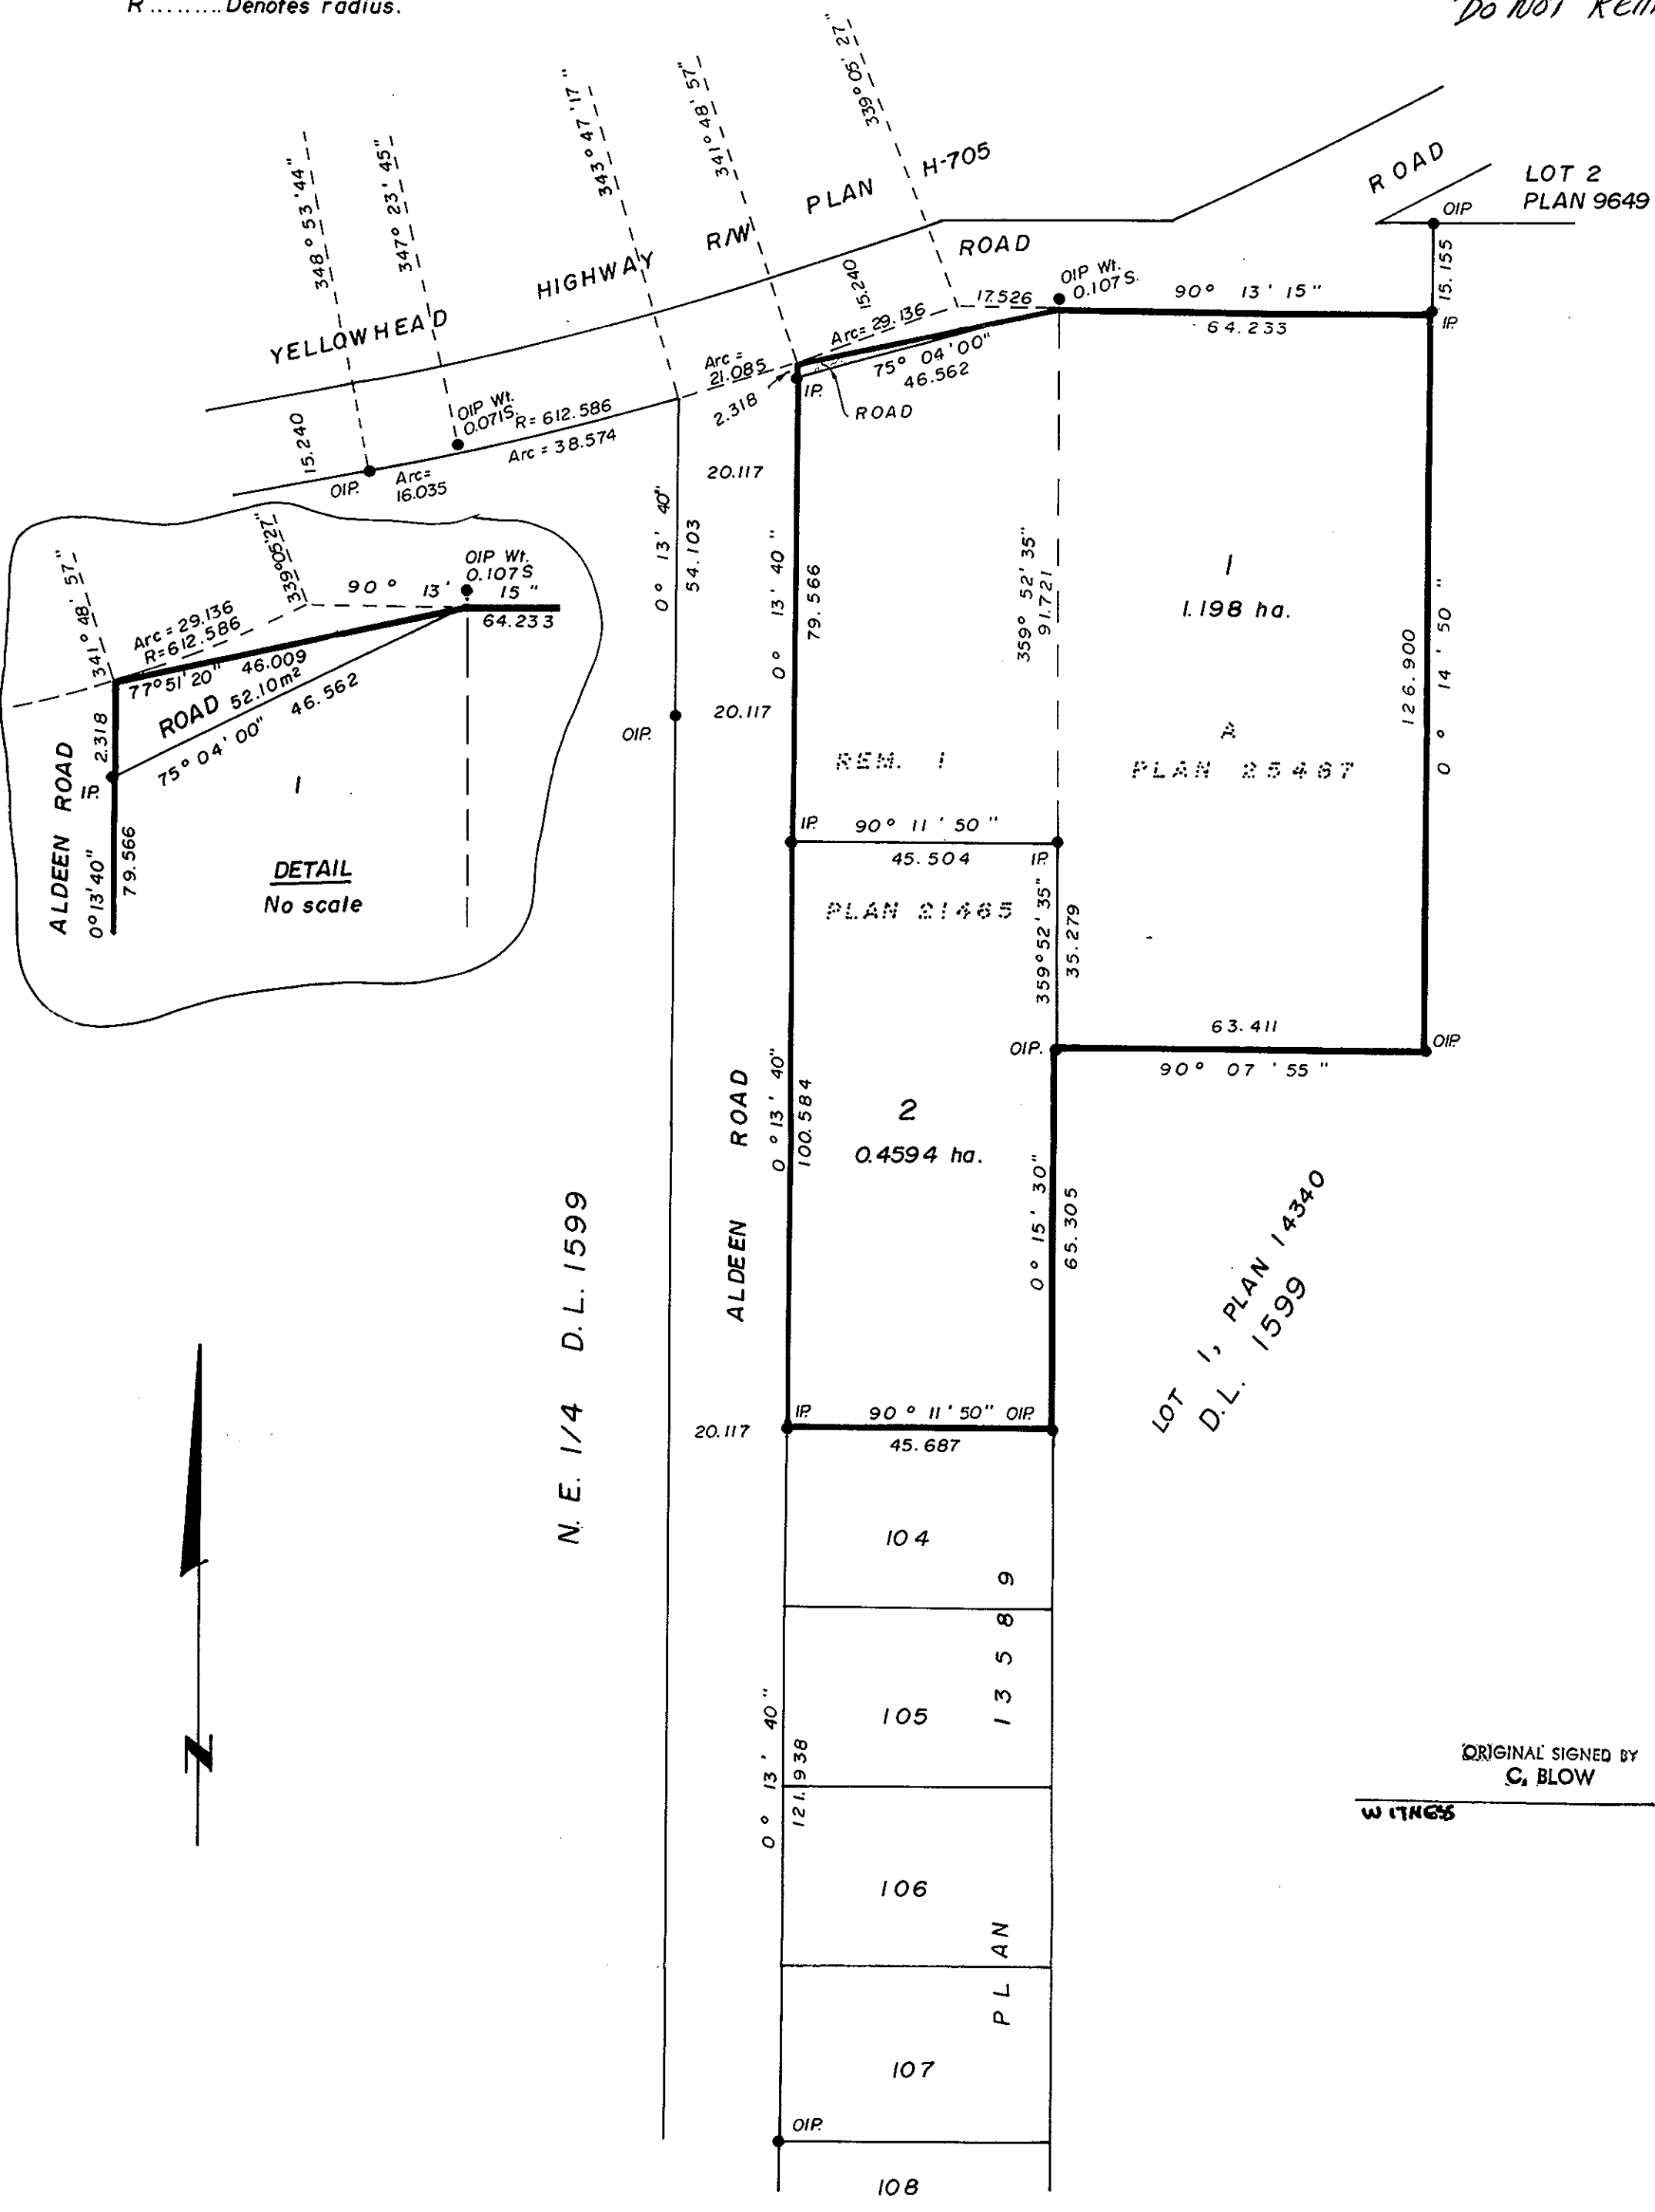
R.........Denotes radius.

Do Not Rem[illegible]

YELLOWHEAD HIGHWAY R/W PLAN H-705

ROAD

ROAD

LOT 2
PLAN 9649

348° 53' 44"
347° 23' 45"
343° 47' 17"
341° 48' 57"
339° 05' 27"

15.240
OIP.
Arc= 16.035
OIP Wt. 0.071S.
R= 612.586
Arc = 38.574
Arc = 21.085
2.318
IP.
Arc= 29.136
15.240
17.526
OIP Wt. 0.107 S.
75° 04' 00"
46.562
ROAD
90° 13' 15"
64.233
OIP
15.155
IP.

20.117
0° 13' 40"
54.103
OIP.
20.117

0° 13' 40"
79.566

359° 52' 35"
91.721

1
1.198 ha.

126.900
0° 14' 50"

A
PLAN 25497

REM. 1

IP.
90° 11' 50"
45.504
IP.

PLAN 21465

359° 52' 35"
35.279

63.411
OIP.
OIP
90° 07' 55"

ALDEEN ROAD
0° 13' 40"
100.584

2
0.4594 ha.

0° 15' 30"
65.305

LOT 1, PLAN 14340
D.L. 1599

N.E. 1/4 D.L. 1599

20.117
IP.
90° 11' 50"
OIP.
45.687

104
105
106
107
108

PLAN 13589

0° 13' 40"
121.938
OIP.

341° 48' 57"
339° 05' 27"
90° 13' 15"
OIP Wt. 0.107 S
64.233
Arc = 29.136
R=612.586
77° 51' 20"
46.009
ROAD 52.10m²
46.562
75° 04' 00"
2.318
IP.
ALDEEN ROAD
0° 13' 40"
79.566
1
DETAIL
No scale

N

ORIGINAL SIGNED BY
C. BLOW
WITNESS